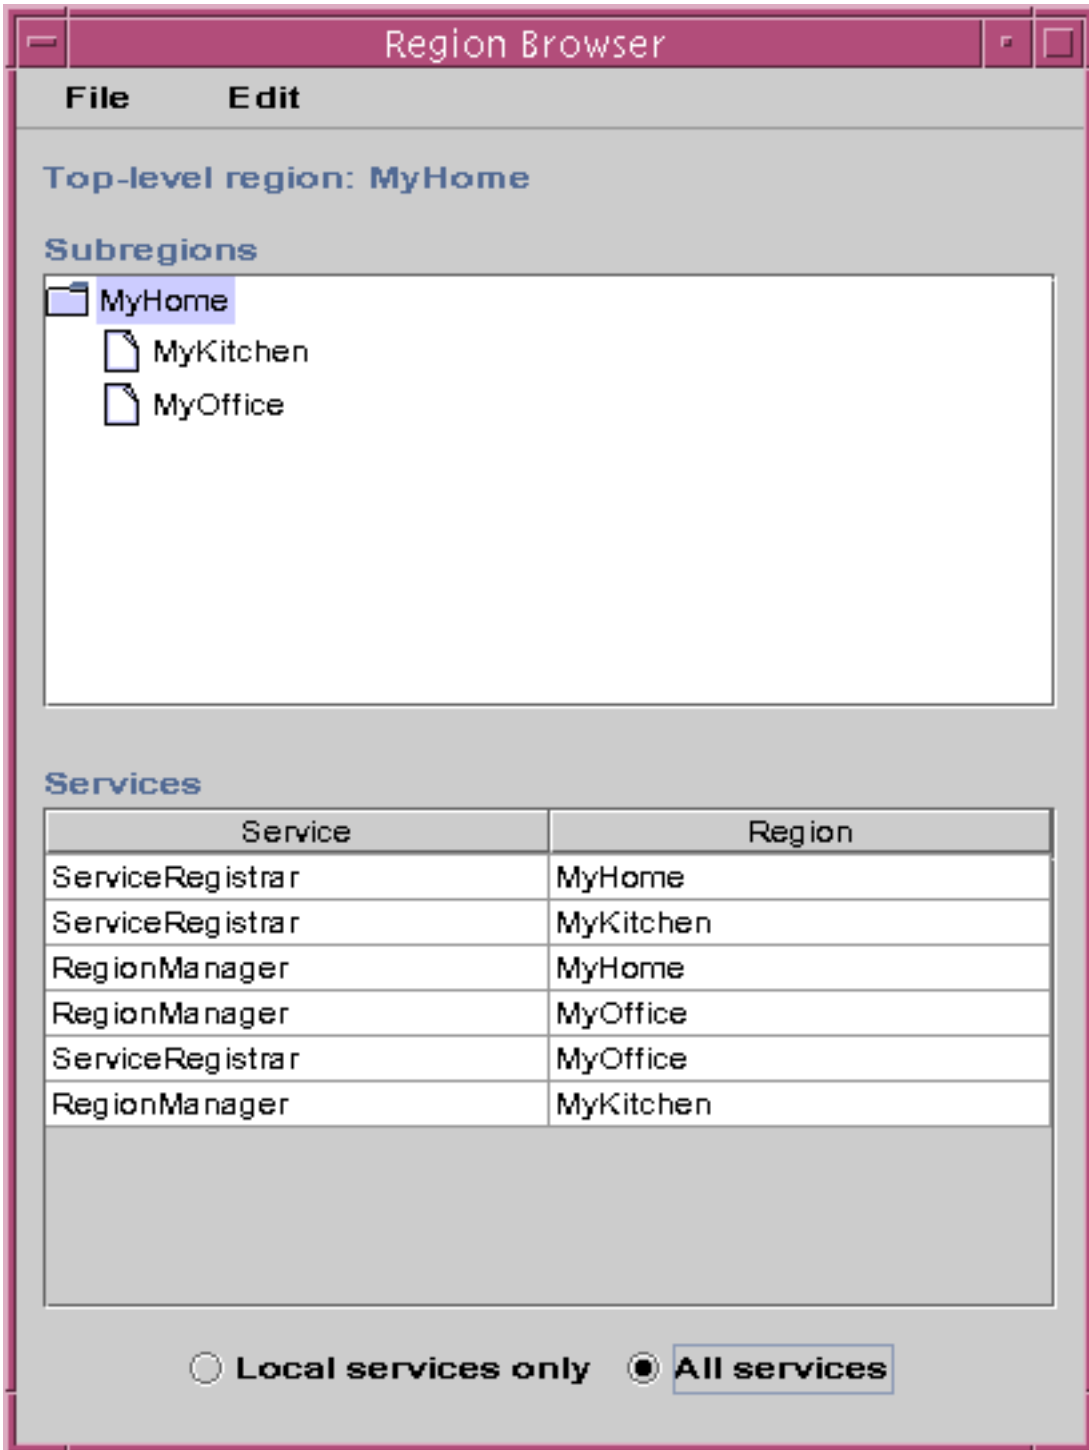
Region Browser

File Edit

Top-level region: MyHome

Subregions

MyHome

MyKitchen

MyOffice

Services

| Service | Region |
|---|---|
| ServiceRegistrar | MyHome |
| ServiceRegistrar | MyKitchen |
| RegionManager | MyHome |
| RegionManager | MyOffice |
| ServiceRegistrar | MyOffice |
| RegionManager | MyKitchen |

Local services only All services